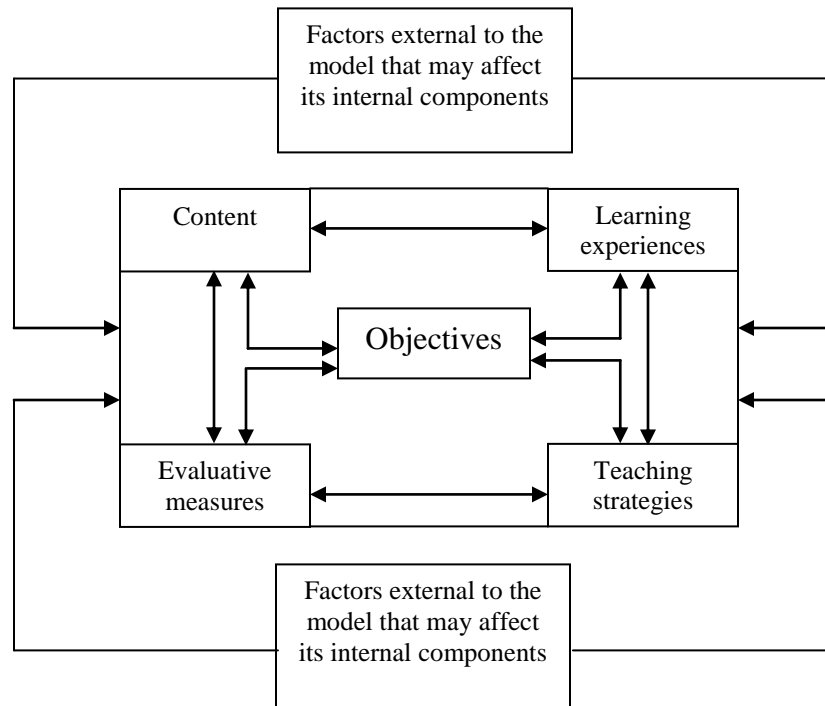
Factors external to the model that may affect its internal components

Content

Learning experiences

Objectives

Evaluative measures

Teaching strategies

Factors external to the model that may affect its internal components